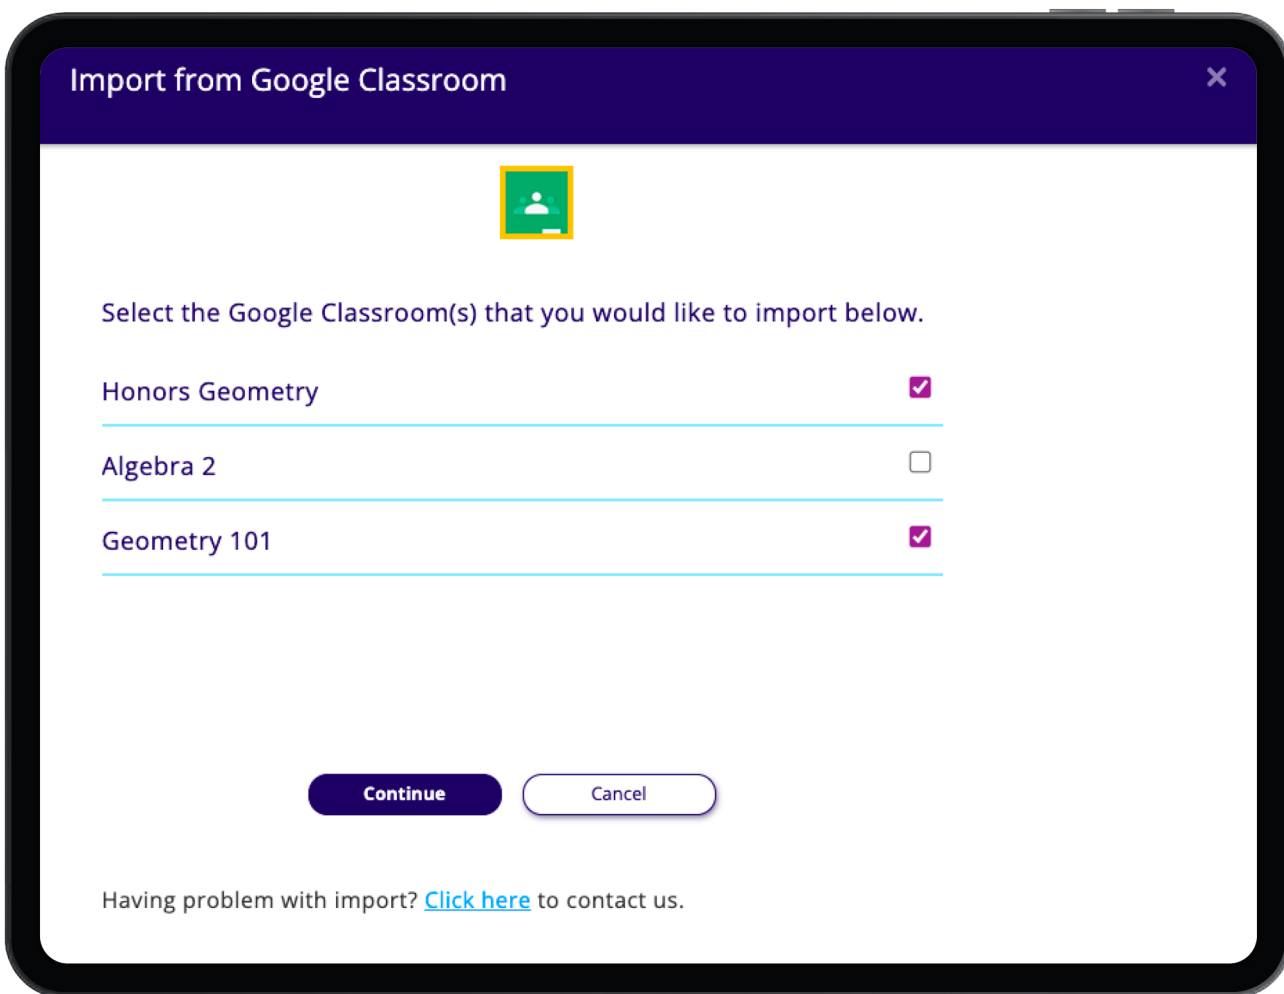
Import from Google Classroom

×

Select the Google Classroom(s) that you would like to import below.

Honors Geometry

Algebra 2

Geometry 101

Continue

Cancel

Having problem with import? Click here to contact us.